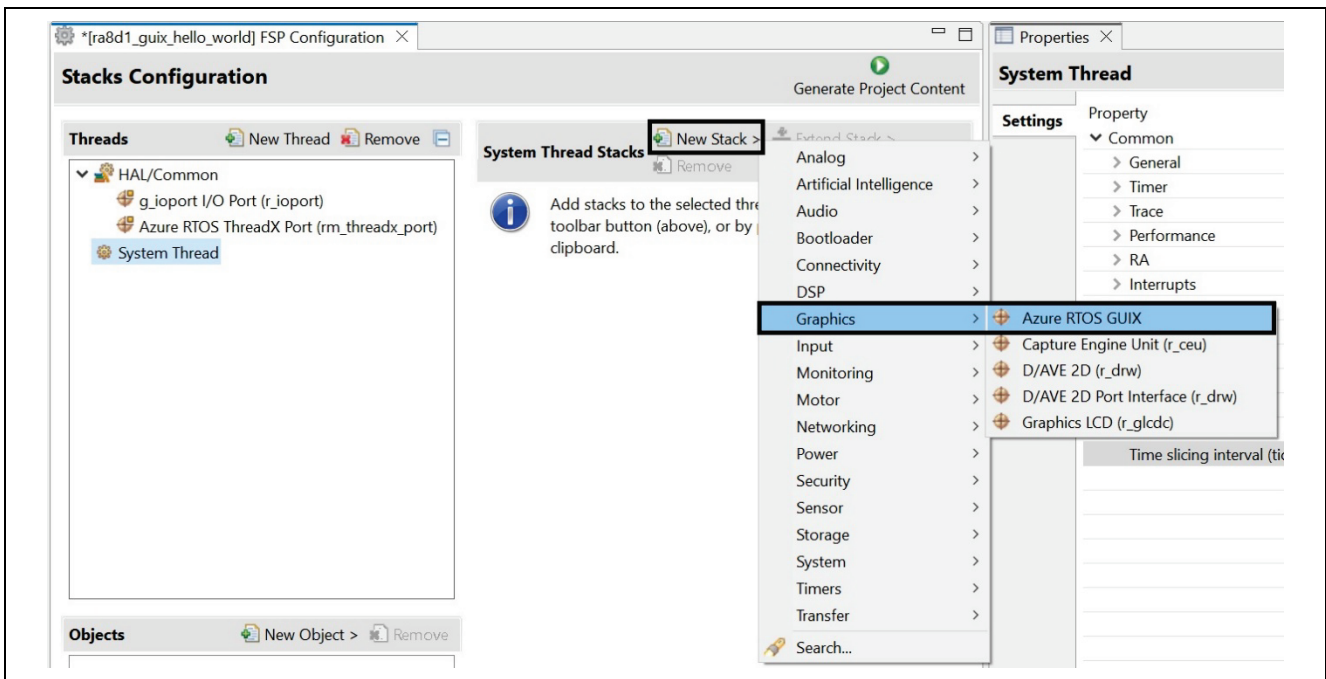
*[ra8d1_guix_hello_world] FSP Configuration ×

Stacks Configuration

Generate Project Content

Threads
New Thread Remove

HAL/Common
g_ioport I/O Port (r_ioport)
Azure RTOS ThreadX Port (rm_threadx_port)
System Thread

System Thread Stacks
New Stack >
Extend Stack >
Remove

Add stacks to the selected thre toolbar button (above), or by clipboard.

Analog >
Artificial Intelligence >
Audio >
Bootloader >
Connectivity >
DSP >
Graphics >
Input >
Monitoring >
Motor >
Networking >
Power >
Security >
Sensor >
Storage >
System >
Timers >
Transfer >
Search...

Azure RTOS GUIX
Capture Engine Unit (r_ceu)
D/AVE 2D (r_drw)
D/AVE 2D Port Interface (r_drw)
Graphics LCD (r_glcdc)

Objects
New Object > Remove

Properties ×

System Thread

Settings
Property
Common
General
Timer
Trace
Performance
RA
Interrupts
Time slicing interval (tic